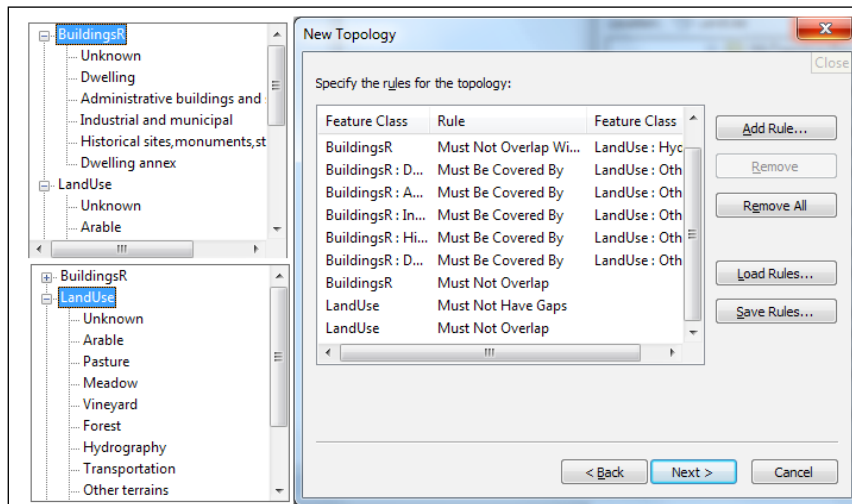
BuildingsR
Unknown
Dwelling
Administrative buildings and
Industrial and municipal
Historical sites,monuments,st
Dwelling annex
LandUse
Unknown
Arable

BuildingsR
LandUse
Unknown
Arable
Pasture
Meadow
Vineyard
Forest
Hydrography
Transportation
Other terrains

New Topology
Close

Specify the rules for the topology:

| Feature Class | Rule | Feature Class |
|---|---|---|
| BuildingsR | Must Not Overlap Wi... | LandUse : Hyc |
| BuildingsR : D... | Must Be Covered By | LandUse : Oth |
| BuildingsR : A... | Must Be Covered By | LandUse : Oth |
| BuildingsR : In... | Must Be Covered By | LandUse : Oth |
| BuildingsR : Hi... | Must Be Covered By | LandUse : Oth |
| BuildingsR : D... | Must Be Covered By | LandUse : Oth |
| BuildingsR | Must Not Overlap | |
| LandUse | Must Not Have Gaps | |
| LandUse | Must Not Overlap | |

Add Rule...
Remove
Remove All
Load Rules...
Save Rules...

< Back
Next >
Cancel